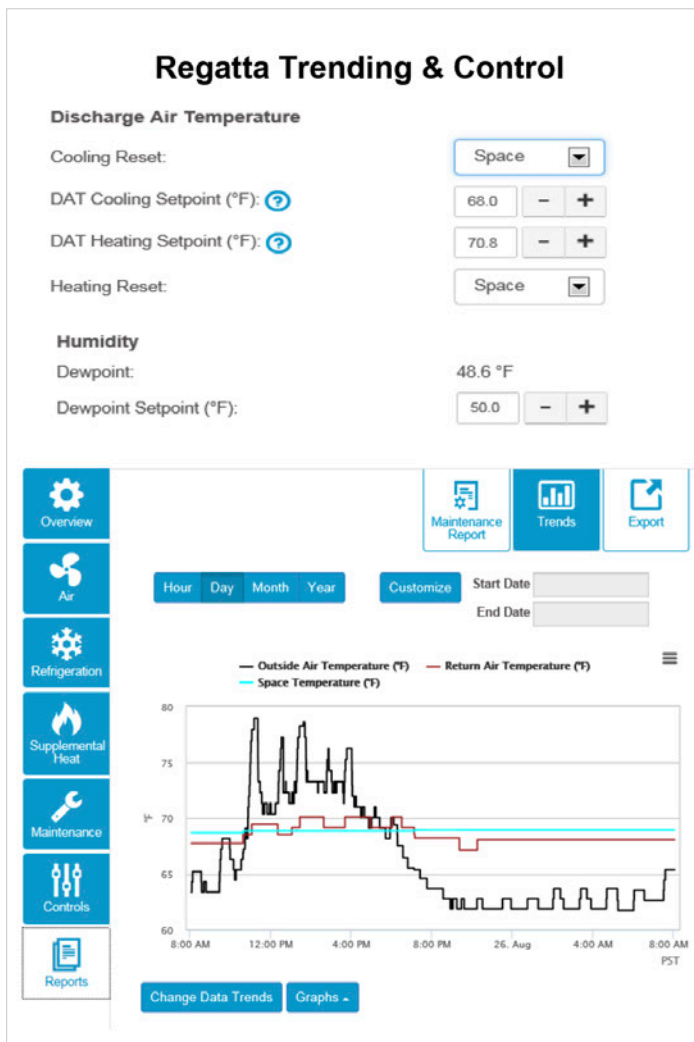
Regatta Trending & Control

Discharge Air Temperature

Cooling Reset: Space

DAT Cooling Setpoint (°F): 68.0 − +

DAT Heating Setpoint (°F): 70.8 − +

Heating Reset: Space

Humidity

Dewpoint: 48.6 °F

Dewpoint Setpoint (°F): 50.0 − +

Overview

Air

Refrigeration

Supplemental Heat

Maintenance

Controls

Reports

Maintenance Report

Trends

Export

Hour Day Month Year

Customize

Start Date

End Date

Outside Air Temperature (°F) Return Air Temperature (°F)
Space Temperature (°F)

80
75
70
65
60

°F

8:00 AM 12:00 PM 4:00 PM 8:00 PM 26. Aug 4:00 AM 8:00 AM
PST

Change Data Trends

Graphs